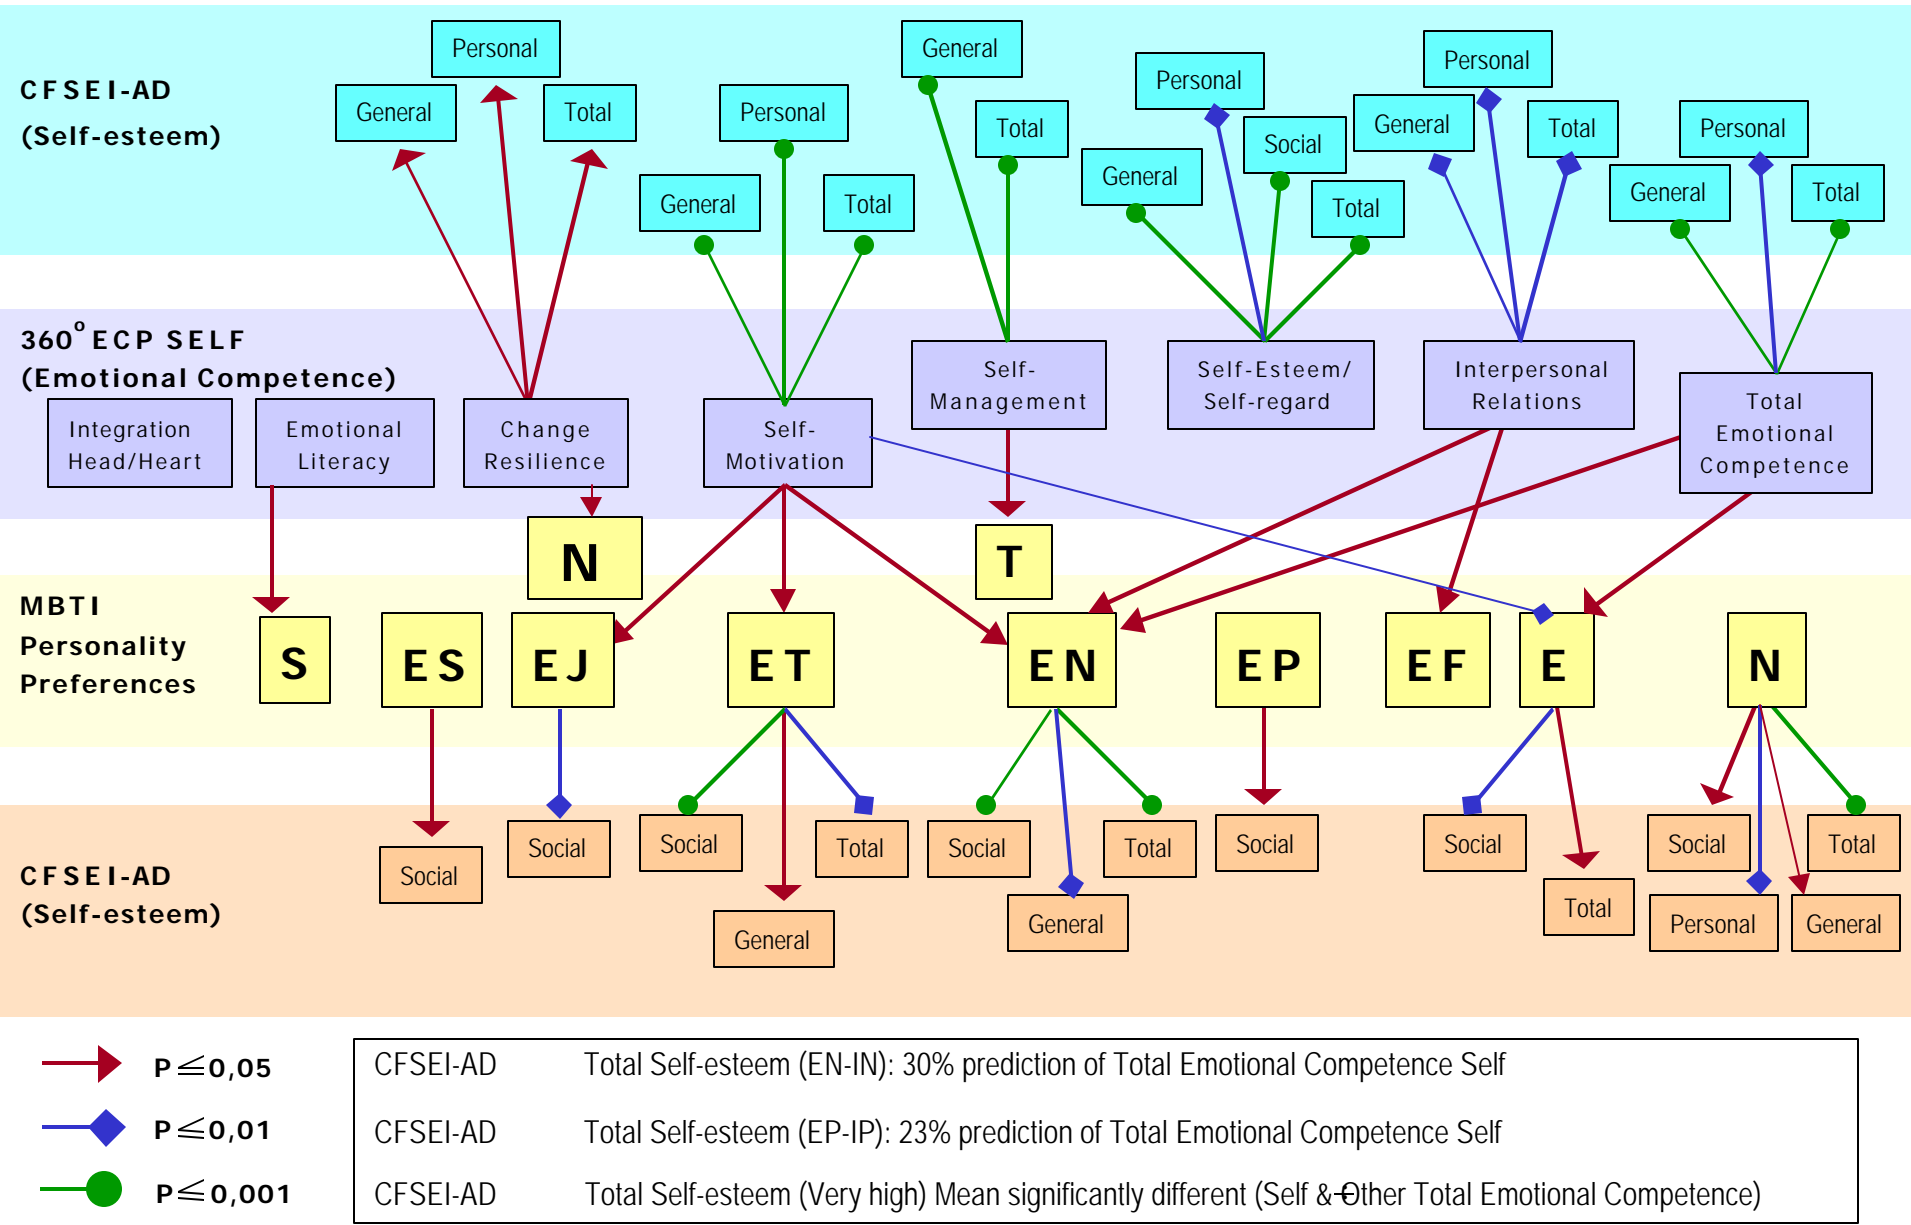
CFSEI-AD
(Self-esteem)

Personal
General
Total
Personal
General
Total
General
Total
Personal
Social
General
Total
Personal
General
Total
Personal
General
Total

360° ECP SELF
(Emotional Competence)

Integration Head/Heart
Emotional Literacy
Change Resilience
Self-Motivation
Self-Management
Self-Esteem/ Self-regard
Interpersonal Relations
Total Emotional Competence

N
T

MBTI
Personality
Preferences

S
ES
EJ
ET
EN
EP
EF
E
N

CFSEI-AD
(Self-esteem)

Social
Social
Social
Total
General
Social
Total
General
Social
Social
Total
Social
Total
Personal
General

P $\leq$0,05
P $\leq$0,01
P $\leq$0,001

| CFSEI-AD | Total Self-esteem (EN-IN): 30% prediction of Total Emotional Competence Self |
|---|---|
| CFSEI-AD | Total Self-esteem (EP-IP): 23% prediction of Total Emotional Competence Self |
| CFSEI-AD | Total Self-esteem (Very high) Mean significantly different (Self & Other Total Emotional Competence) |